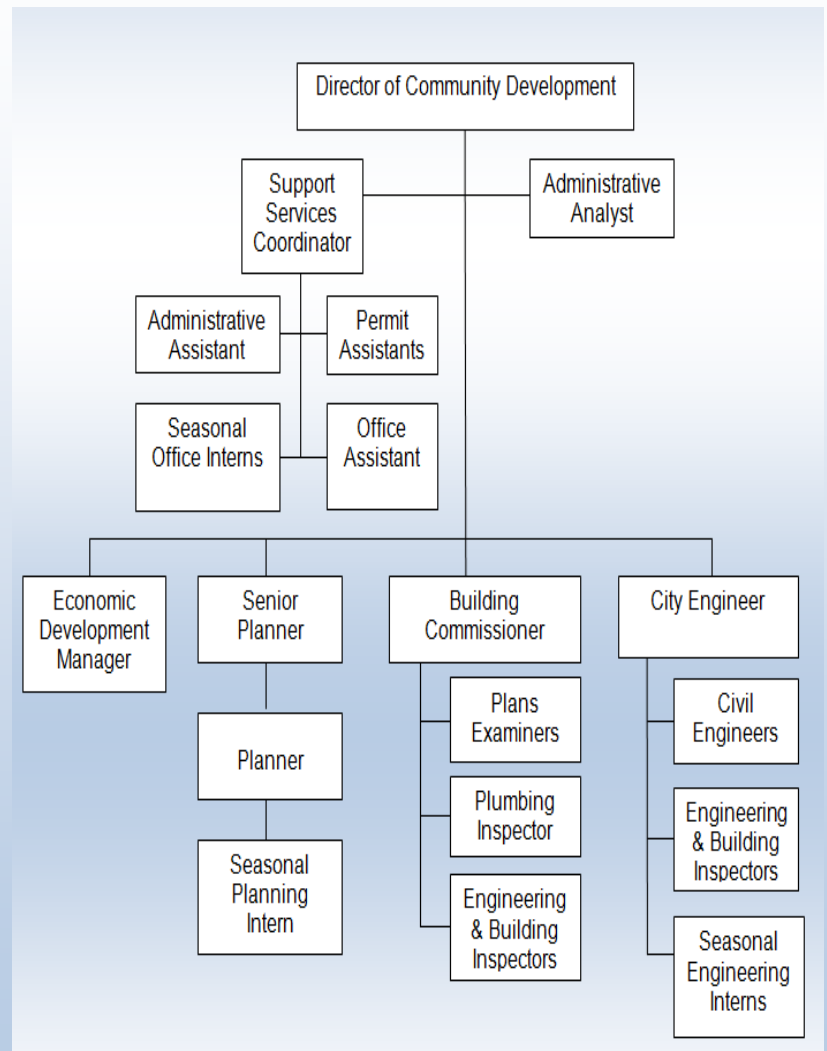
Director of Community Development

Support Services Coordinator

Administrative Analyst

Administrative Assistant

Permit Assistants

Seasonal Office Interns

Office Assistant

Economic Development Manager

Senior Planner

Planner

Seasonal Planning Intern

Building Commissioner

Plans Examiners

Plumbing Inspector

Engineering & Building Inspectors

City Engineer

Civil Engineers

Engineering & Building Inspectors

Seasonal Engineering Interns